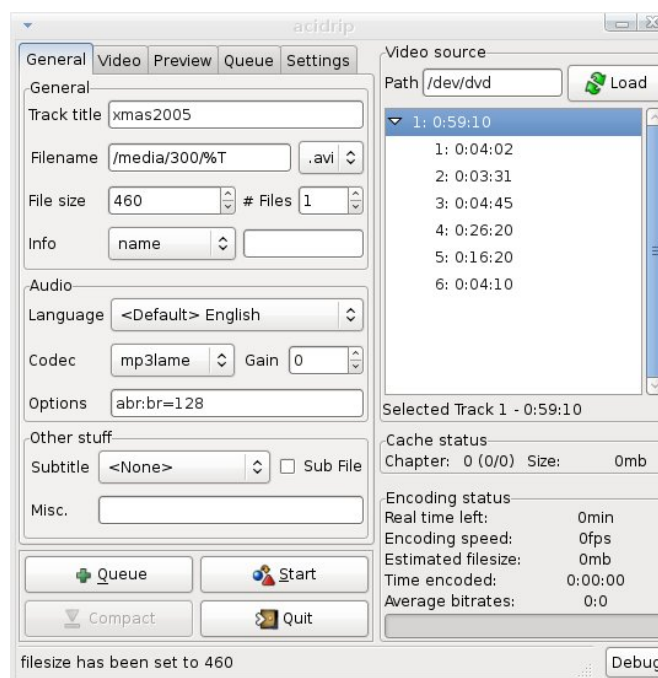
acidrip

General | Video | Preview | Queue | Settings

General
Track title xmas2005
Filename /media/300/%T .avi
File size 460 # Files 1
Info name

Audio
Language <Default> English
Codec mp3lame Gain 0
Options abr:br=128

Other stuff
Subtitle <None> Sub File
Misc.

Queue
Start
Compact
Quit

Video source
Path /dev/dvd Load

1: 0:59:10
1: 0:04:02
2: 0:03:31
3: 0:04:45
4: 0:26:20
5: 0:16:20
6: 0:04:10

Selected Track 1 - 0:59:10

Cache status
Chapter: 0 (0/0) Size: 0mb

Encoding status
Real time left: 0min
Encoding speed: 0fps
Estimated filesize: 0mb
Time encoded: 0:00:00
Average bitrates: 0:0

filesize has been set to 460

Debug